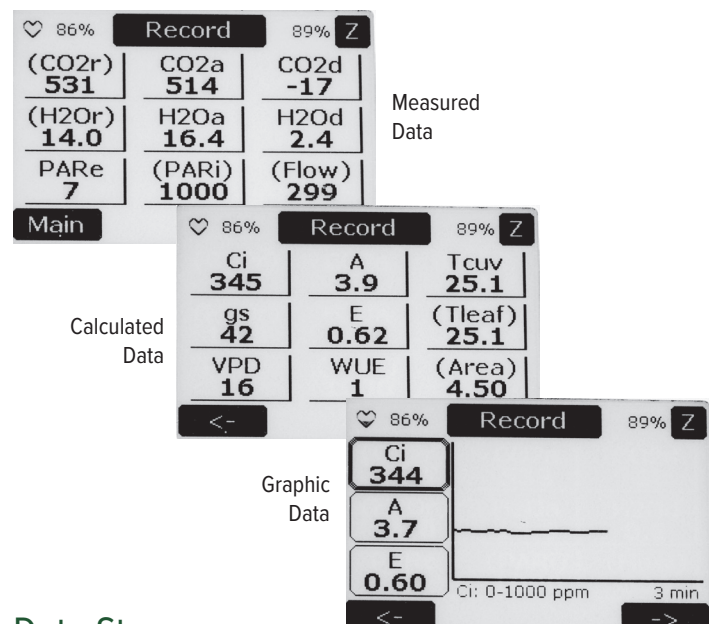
♡ 86% Record 89% Z

(CO2r) 531
CO2a 514
CO2d -17
(H2Or) 14.0
H2Oa 16.4
H2Od 2.4
PARe 7
(PARi) 1000
(Flow) 299

Main

Measured Data

♡ 86% Record 89% Z

Ci 345
A 3.9
Tcuv 25.1
gs 42
E 0.62
(Tleaf) 25.1
VPD 16
WUE 1
(Area) 4.50

<-

Calculated Data

♡ 86% Record 89% Z

Ci 344
A 3.7
E 0.60

Ci: 0-1000 ppm 3 min

<- ->

Graphic Data

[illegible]